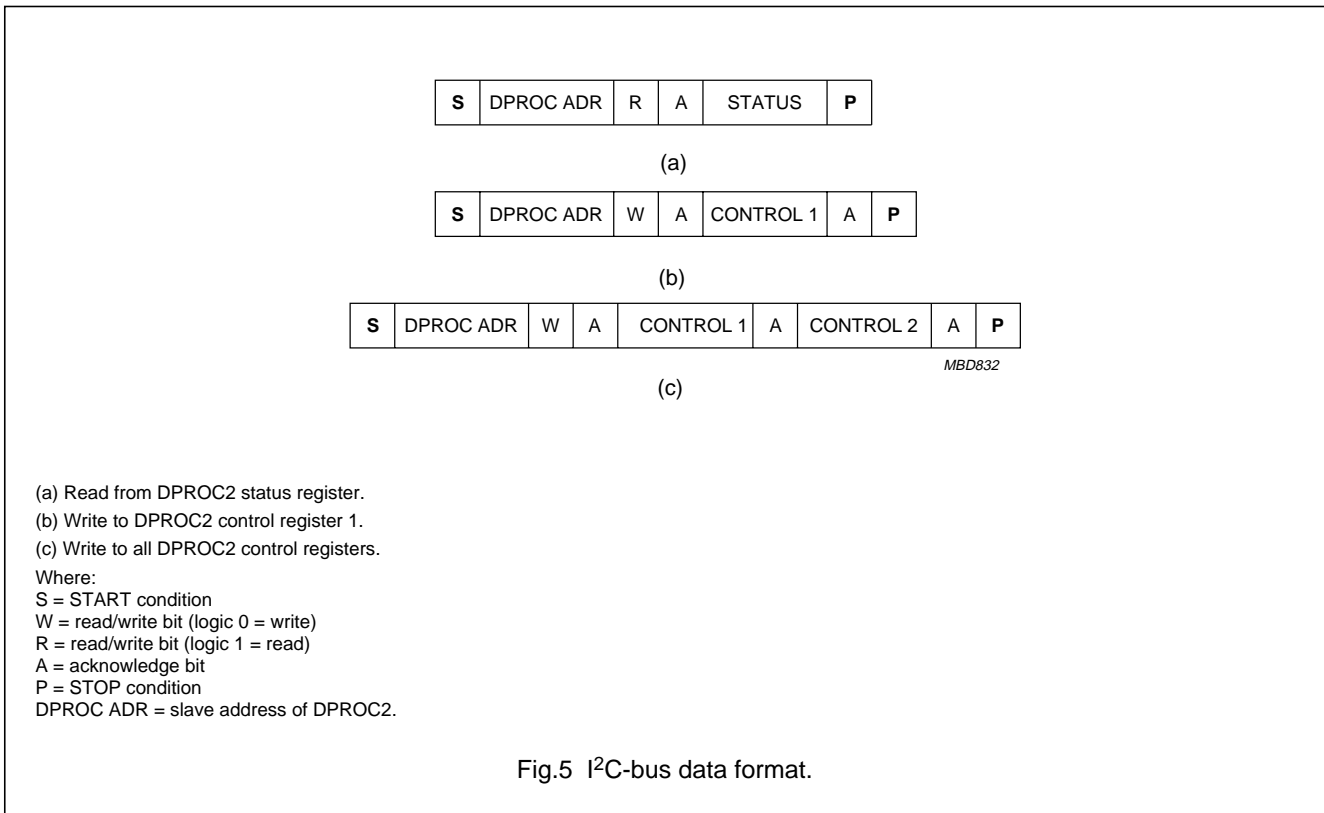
| S | DPROC ADR | R | A | STATUS | P |
|---|---|---|---|---|---|

(a)

| S | DPROC ADR | W | A | CONTROL 1 | A | P |
|---|---|---|---|---|---|---|

(b)

| S | DPROC ADR | W | A | CONTROL 1 | A | CONTROL 2 | A | P |
|---|---|---|---|---|---|---|---|---|

MBD832

(c)

(a) Read from DPROC2 status register.

(b) Write to DPROC2 control register 1.

(c) Write to all DPROC2 control registers.

Where:
S = START condition
W = read/write bit (logic 0 = write)
R = read/write bit (logic 1 = read)
A = acknowledge bit
P = STOP condition
DPROC ADR = slave address of DPROC2.

Fig.5 $I^2C$-bus data format.